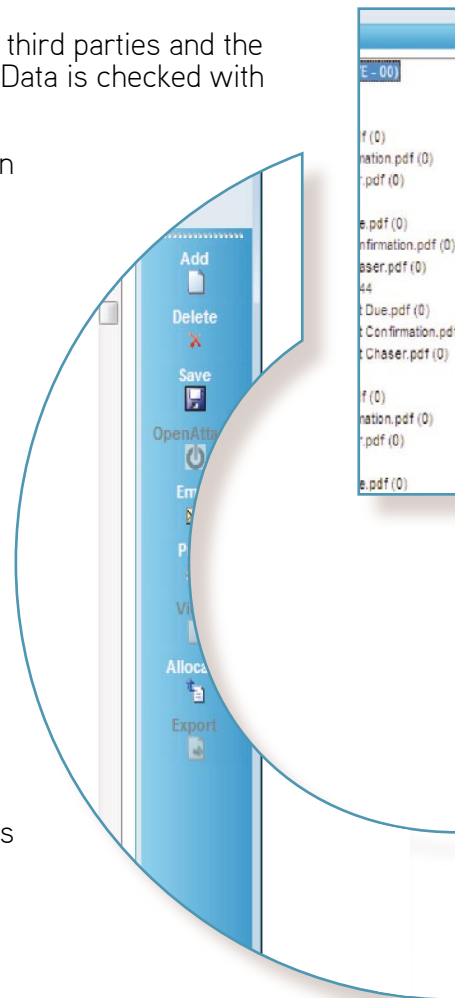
third parties and the
Data is checked with

n

s

E - 00)

f (0)
nation.pdf (0)
pdf (0)

e.pdf (0)
nfirmation.pdf (0)
aser.pdf (0)
44
t Due.pdf (0)
t Confirmation.pdf
t Chaser.pdf (0)

f (0)
nation.pdf (0)
pdf (0)

e.pdf (0)

Add
Delete
Save
OpenAtt
Em
P
Vi
Alloca
Export